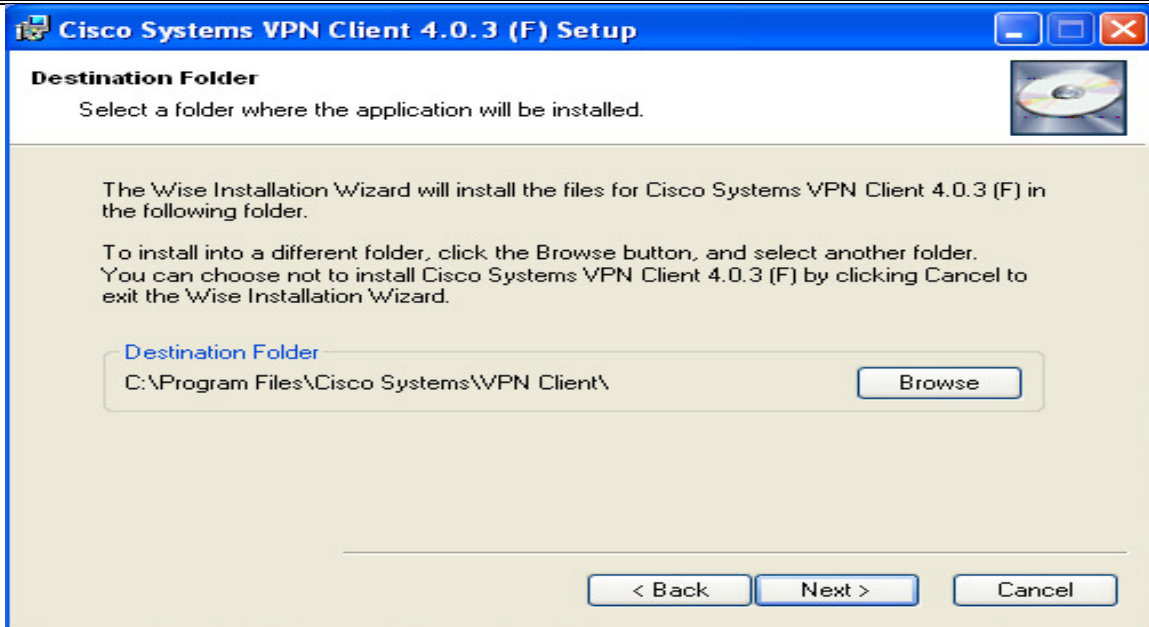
Cisco Systems VPN Client 4.0.3 (F) Setup

Destination Folder

Select a folder where the application will be installed.

The Wise Installation Wizard will install the files for Cisco Systems VPN Client 4.0.3 (F) in the following folder.

To install into a different folder, click the Browse button, and select another folder. You can choose not to install Cisco Systems VPN Client 4.0.3 (F) by clicking Cancel to exit the Wise Installation Wizard.

Destination Folder

C:\Program Files\Cisco Systems\VPN Client\

Browse

< Back

Next >

Cancel